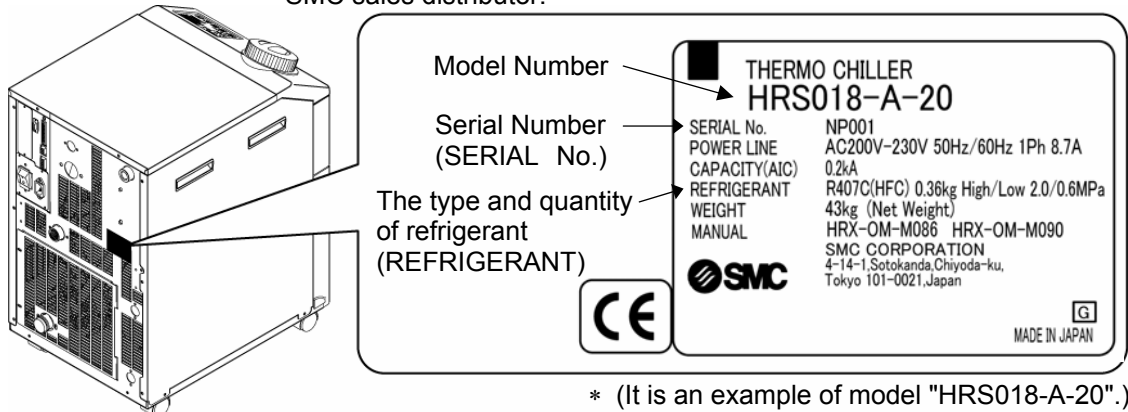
SMC sales distributor.

Model Number

Serial Number (SERIAL No.)

The type and quantity of refrigerant (REFRIGERANT)

THERMO CHILLER
HRS018-A-20

| SERIAL No. | NP001 |
|---|---|
| POWER LINE | AC200V-230V 50Hz/60Hz 1Ph 8.7A |
| CAPACITY(AIC) | 0.2kA |
| REFRIGERANT | R407C(HFC) 0.36kg High/Low 2.0/0.6MPa |
| WEIGHT | 43kg (Net Weight) |
| MANUAL | HRX-OM-M086 HRX-OM-M090 |

SMC

SMC CORPORATION
4-14-1,Sotokanda,Chiyoda-ku,
Tokyo 101-0021,Japan

CE

G

MADE IN JAPAN

∗ (It is an example of model "HRS018-A-20".)